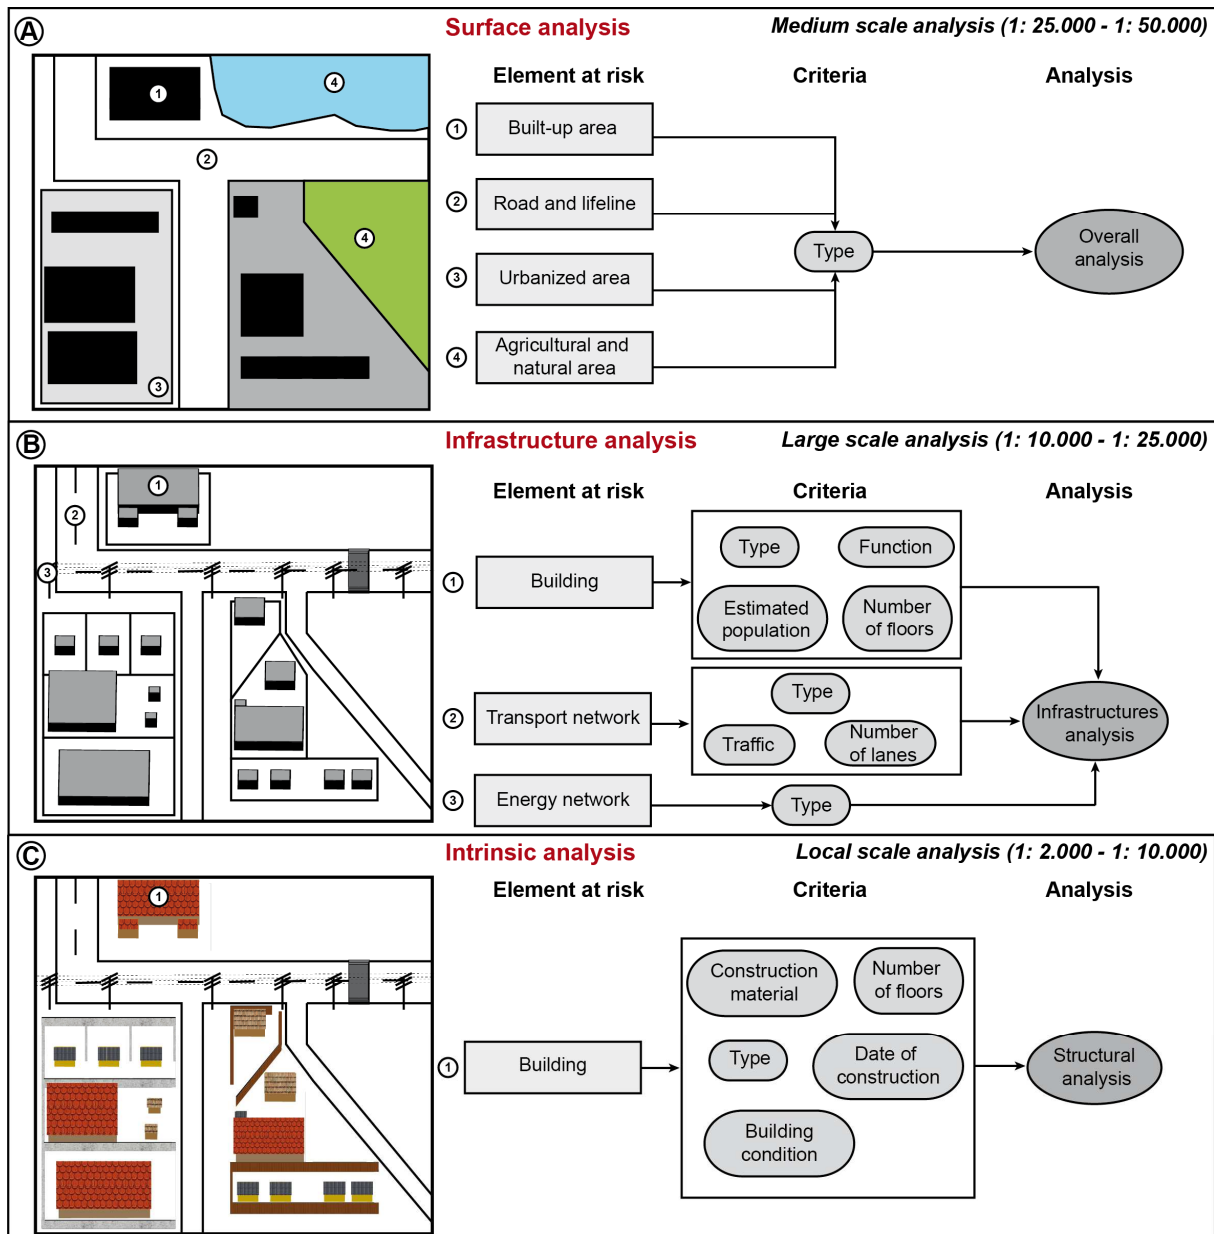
A

Surface analysis

Medium scale analysis (1: 25.000 - 1: 50.000)

1 4 2 4 3

Element at risk

Criteria

Analysis

1 Built-up area

2 Road and lifeline

3 Urbanized area

4 Agricultural and natural area

Type

Overall analysis

B

Infrastructure analysis

Large scale analysis (1: 10.000 - 1: 25.000)

1 2 3

Element at risk

Criteria

Analysis

1 Building

Type

Function

Estimated population

Number of floors

2 Transport network

Type

Traffic

Number of lanes

Infrastructures analysis

3 Energy network

Type

C

Intrinsic analysis

Local scale analysis (1: 2.000 - 1: 10.000)

1

Element at risk

Criteria

Analysis

1 Building

Construction material

Number of floors

Type

Date of construction

Building condition

Structural analysis